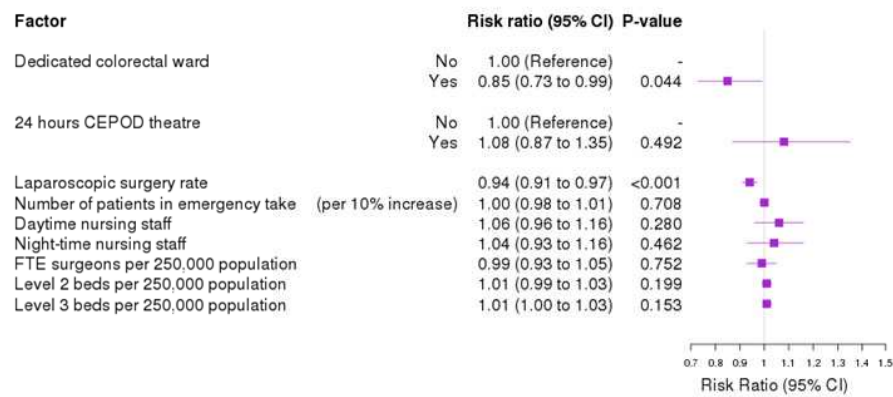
| Factor | | Risk ratio (95% CI) | P-value |
|---|---|---|---|
| Dedicated colorectal ward | No | 1.00 (Reference) | - |
| | Yes | 0.85 (0.73 to 0.99) | 0.044 |
| 24 hours CEPOD theatre | No | 1.00 (Reference) | - |
| | Yes | 1.08 (0.87 to 1.35) | 0.492 |
| Laparoscopic surgery rate | | 0.94 (0.91 to 0.97) | <0.001 |
| Number of patients in emergency take | (per 10% increase) | 1.00 (0.98 to 1.01) | 0.708 |
| Daytime nursing staff | | 1.06 (0.96 to 1.16) | 0.280 |
| Night-time nursing staff | | 1.04 (0.93 to 1.16) | 0.462 |
| FTE surgeons per 250,000 population | | 0.99 (0.93 to 1.05) | 0.752 |
| Level 2 beds per 250,000 population | | 1.01 (0.99 to 1.03) | 0.199 |
| Level 3 beds per 250,000 population | | 1.01 (1.00 to 1.03) | 0.153 |

0.7 0.8 0.9 1 1.1 1.2 1.3 1.4 1.5
Risk Ratio (95% CI)